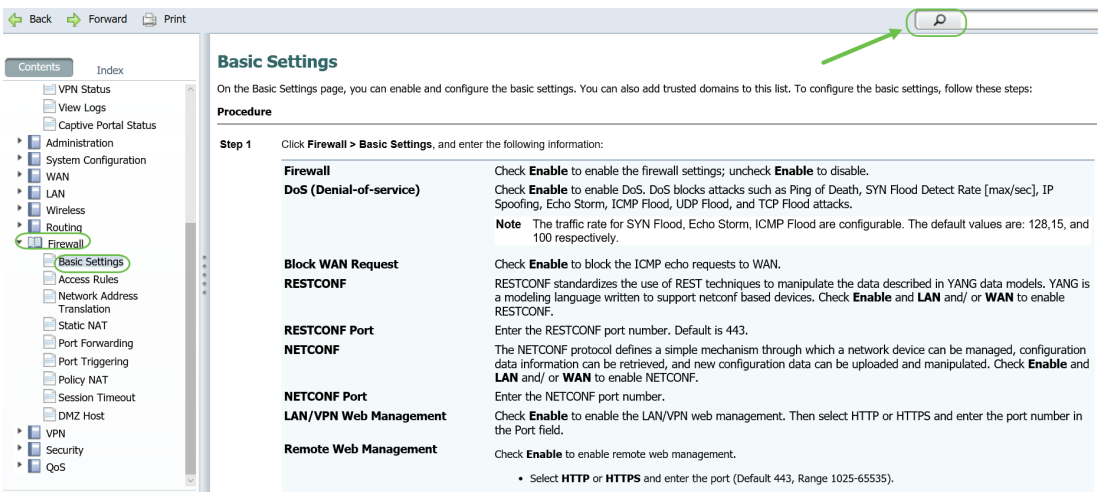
Back Forward Print

Contents Index

VPN Status
View Logs
Captive Portal Status
Administration
System Configuration
WAN
LAN
Wireless
Routing
Firewall
Basic Settings
Access Rules
Network Address Translation
Static NAT
Port Forwarding
Port Triggering
Policy NAT
Session Timeout
DMZ Host
VPN
Security
QoS

Basic Settings

On the Basic Settings page, you can enable and configure the basic settings. You can also add trusted domains to this list. To configure the basic settings, follow these steps:

Procedure

Step 1 Click Firewall > Basic Settings, and enter the following information:

| | |
|---|---|
| Firewall | Check Enable to enable the firewall settings; uncheck Enable to disable. |
| DoS (Denial-of-service) | Check Enable to enable DoS. DoS blocks attacks such as Ping of Death, SYN Flood Detect Rate [max/sec], IP Spoofing, Echo Storm, ICMP Flood, UDP Flood, and TCP Flood attacks. Note The traffic rate for SYN Flood, Echo Storm, ICMP Flood are configurable. The default values are: 128,15, and 100 respectively. |
| Block WAN Request | Check Enable to block the ICMP echo requests to WAN. |
| RESTCONF | RESTCONF standardizes the use of REST techniques to manipulate the data described in YANG data models. YANG is a modeling language written to support netconf based devices. Check Enable and LAN and/ or WAN to enable RESTCONF. |
| RESTCONF Port | Enter the RESTCONF port number. Default is 443. |
| NETCONF | The NETCONF protocol defines a simple mechanism through which a network device can be managed, configuration data information can be retrieved, and new configuration data can be uploaded and manipulated. Check Enable and LAN and/ or WAN to enable NETCONF. |
| NETCONF Port | Enter the NETCONF port number. |
| LAN/VPN Web Management | Check Enable to enable the LAN/VPN web management. Then select HTTP or HTTPS and enter the port number in the Port field. |
| Remote Web Management | Check Enable to enable remote web management. • Select HTTP or HTTPS and enter the port (Default 443, Range 1025-65535). |